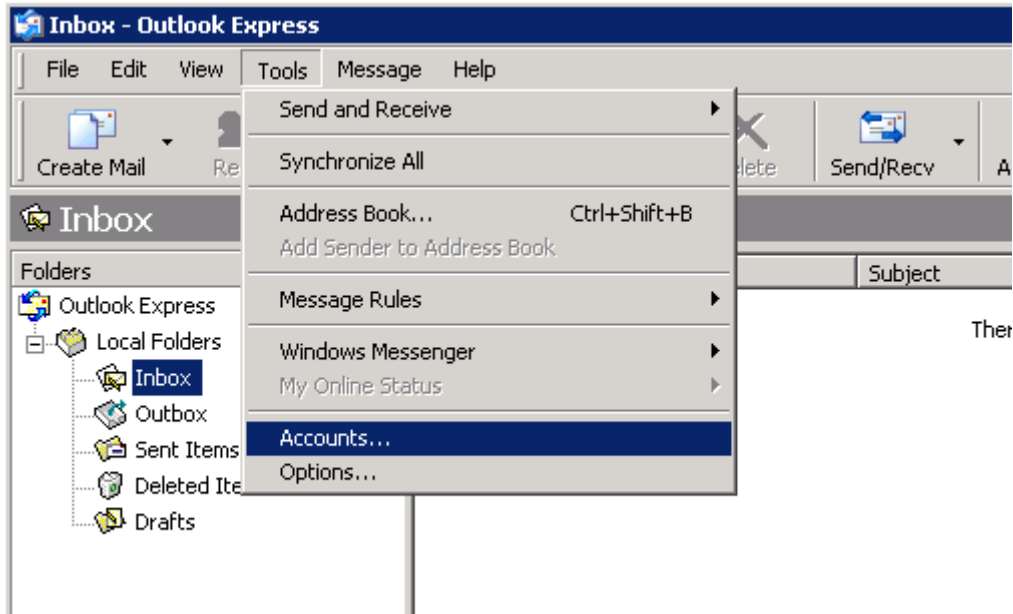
Inbox - Outlook Express

File Edit View Tools Message Help

Create Mail Re

Send and Receive

Synchronize All

Address Book... Ctrl+Shift+B
Add Sender to Address Book

Message Rules

Windows Messenger
My Online Status

Accounts...
Options...

elete Send/Recv A

Inbox

Folders

Subject

Ther

Outlook Express
Local Folders
Inbox
Outbox
Sent Items
Deleted Ite
Drafts